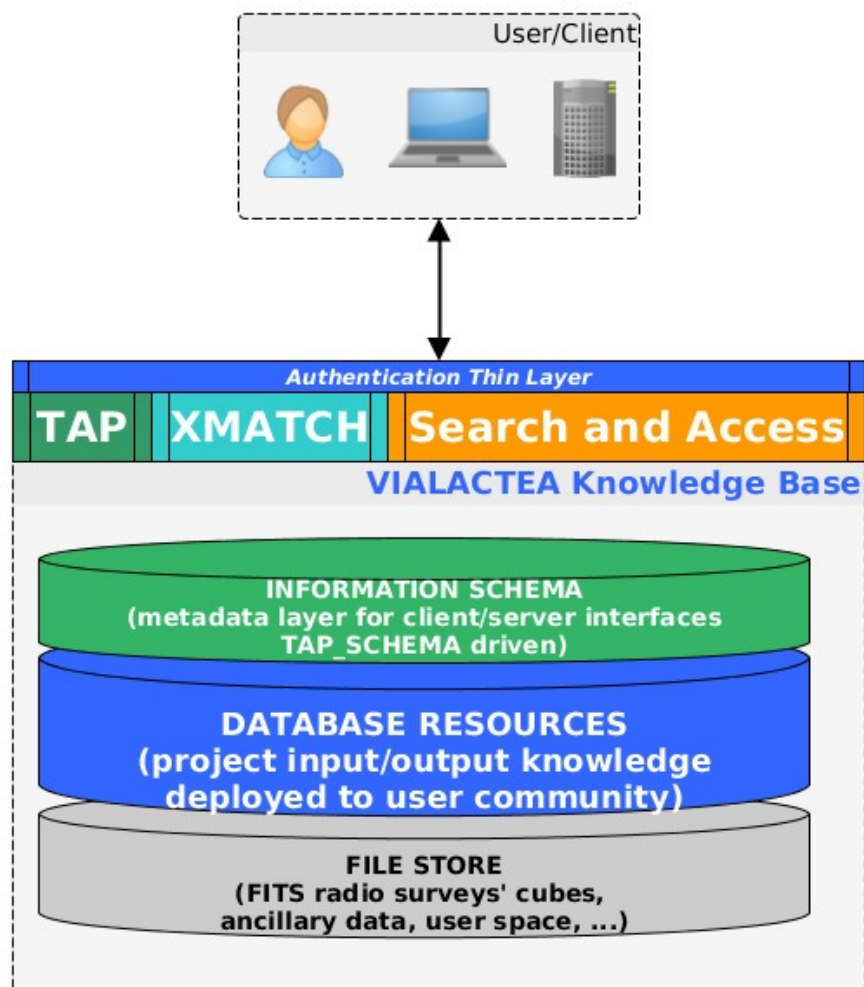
User/Client

Authentication Thin Layer

TAP

XMATCH

Search and Access

VIALACTEA Knowledge Base

INFORMATION SCHEMA
(metadata layer for client/server interfaces
TAP_SCHEMA driven)

DATABASE RESOURCES
(project input/output knowledge
deployed to user community)

FILE STORE
(FITS radio surveys' cubes,
ancillary data, user space, ...)